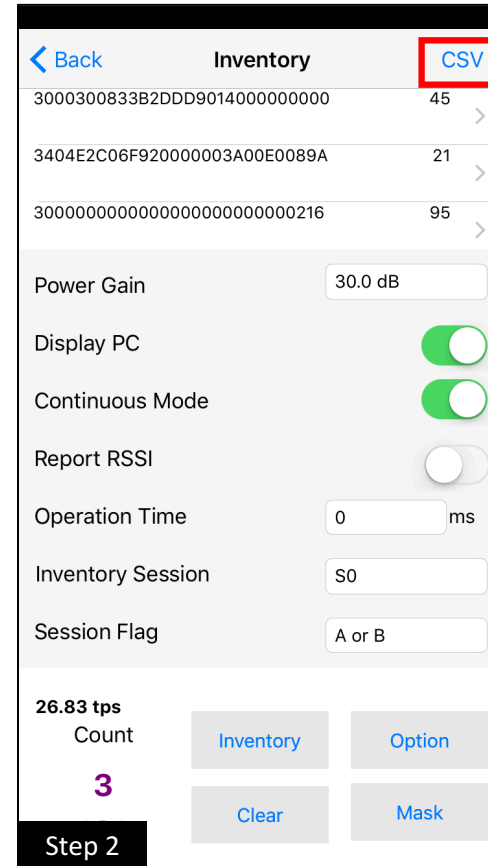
Back
Inventory
CSV

3000300833B2DDD9014000000000 45

3404E2C06F920000003A00E0089A 21

300000000000000000000000216 95

Power Gain 30.0 dB

Display PC

Continuous Mode

Report RSSI

Operation Time 0 ms

Inventory Session S0

Session Flag A or B

26.83 tps
Count
3

Inventory
Option
Clear
Mask

Step 2